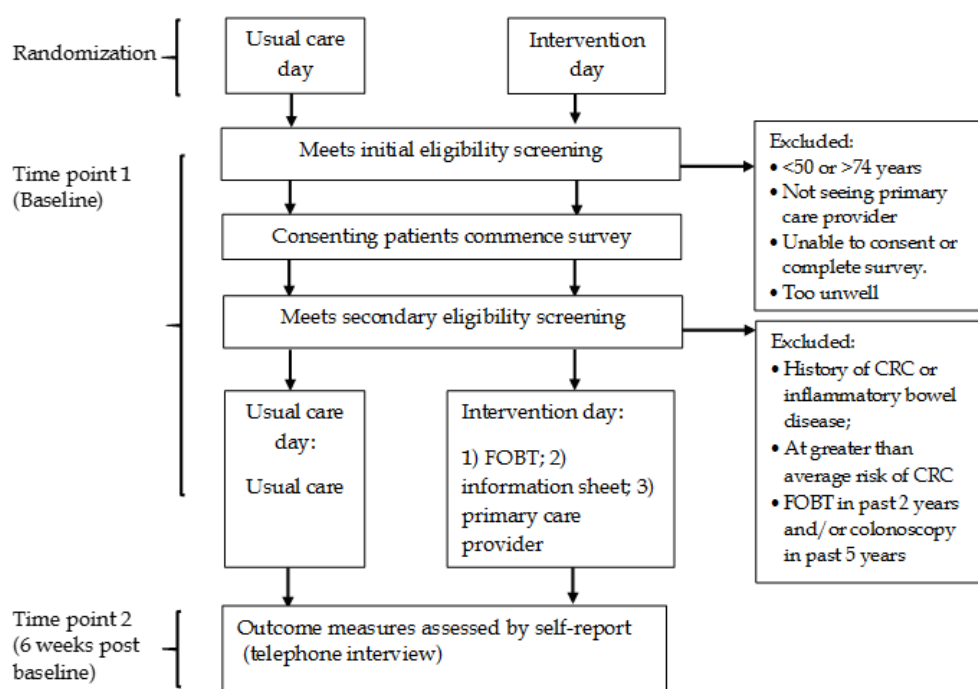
Randomization

Usual care day

Intervention day

Time point 1 (Baseline)

Meets initial eligibility screening

Excluded:
• <50 or >74 years
• Not seeing primary care provider
• Unable to consent or complete survey.
• Too unwell

Consenting patients commence survey

Meets secondary eligibility screening

Excluded:
• History of CRC or inflammatory bowel disease;
• At greater than average risk of CRC
• FOBT in past 2 years and/or colonoscopy in past 5 years

Usual care day:

Usual care

Intervention day:

1) FOBT; 2) information sheet; 3) primary care provider

Time point 2 (6 weeks post baseline)

Outcome measures assessed by self-report (telephone interview)